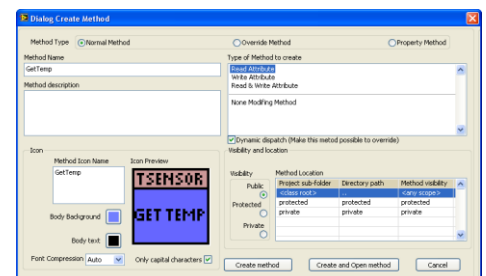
Dialog Create Method

Method Type Normal Method Override Method Property Method

Method Name
GetTemp

Method description

Type of Method to create
Read Attribute
Write Attribute
Read & Write Attribute

None Modifing Method

Dynamic dispatch (Make this metod possible to override)

Icon
Method Icon Name
GetTemp
Icon Preview
TSENSOR
GET TEMP

Body Background

Body text

Font Compression Auto Only capital characters

Visibility and location

Visibility
Public
Protected
Private

Method Location
| Project sub-folder | Directory path | Method visibility |
|---|---|---|
| <class root> | ... | <any scope> |
| protected | protected | protected |
| private | private | private |

Create method Create and Open method Cancel